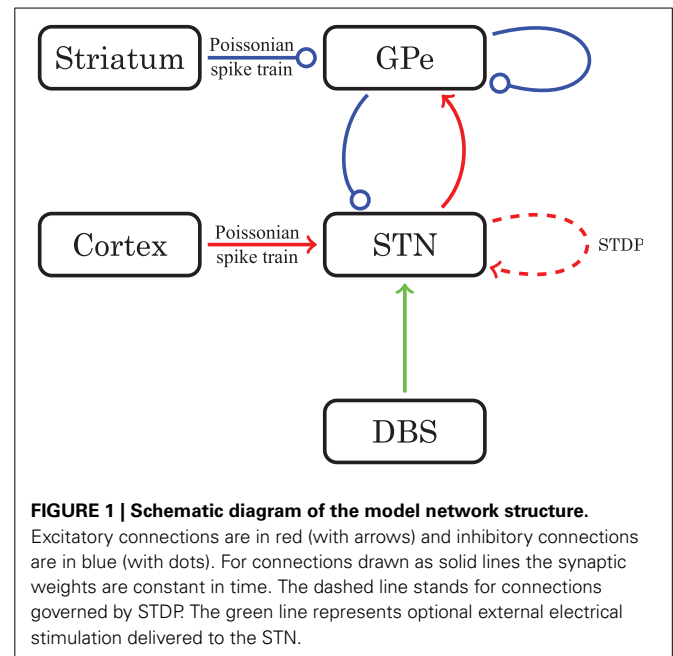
Striatum

Poissonian spike train

GPe

Cortex

Poissonian spike train

STN

STDP

DBS

**FIGURE 1 | Schematic diagram of the model network structure.** Excitatory connections are in red (with arrows) and inhibitory connections are in blue (with dots). For connections drawn as solid lines the synaptic weights are constant in time. The dashed line stands for connections governed by STDP. The green line represents optional external electrical stimulation delivered to the STN.